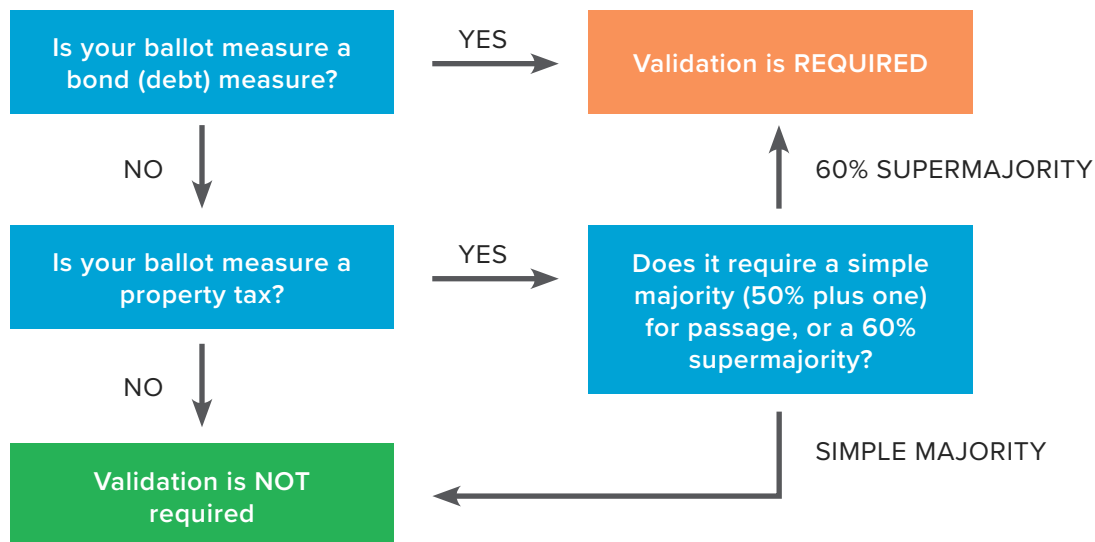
Is your ballot measure a bond (debt) measure?

YES

Validation is REQUIRED

NO

60% SUPERMAJORITY

Is your ballot measure a property tax?

YES

Does it require a simple majority (50% plus one) for passage, or a 60% supermajority?

NO

SIMPLE MAJORITY

Validation is NOT required